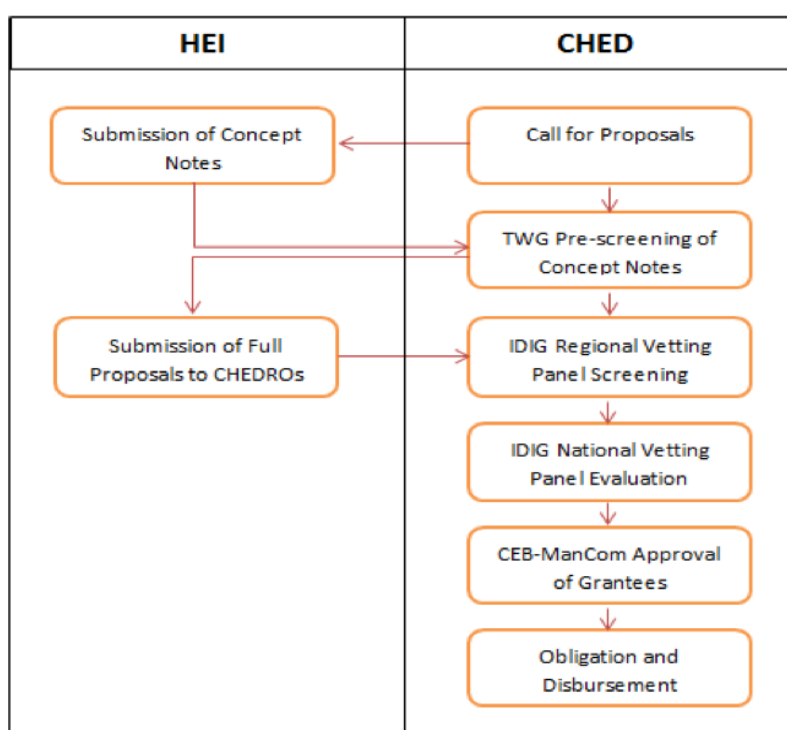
| HEI | CHED |
|---|---|

Submission of Concept Notes

Submission of Full Proposals to CHEDROs

Call for Proposals

TWG Pre-screening of Concept Notes

IDIG Regional Vetting Panel Screening

IDIG National Vetting Panel Evaluation

CEB-ManCom Approval of Grantees

Obligation and Disbursement